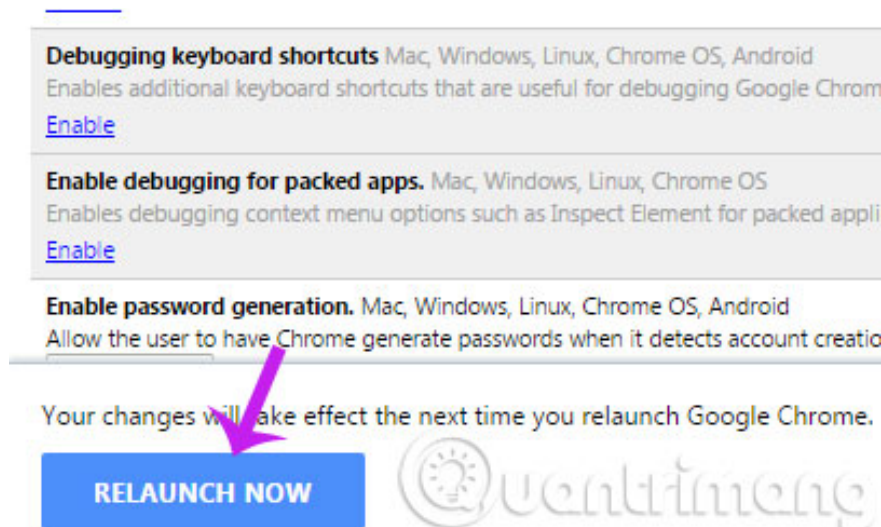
Debugging keyboard shortcuts Mac, Windows, Linux, Chrome OS, Android
Enables additional keyboard shortcuts that are useful for debugging Google Chrom
Enable

Enable debugging for packed apps. Mac, Windows, Linux, Chrome OS
Enables debugging context menu options such as Inspect Element for packed appli
Enable

Enable password generation. Mac, Windows, Linux, Chrome OS, Android
Allow the user to have Chrome generate passwords when it detects account creatio

Your changes wil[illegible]ake effect the next time you relaunch Google Chrome.

RELAUNCH NOW

Quantrimang